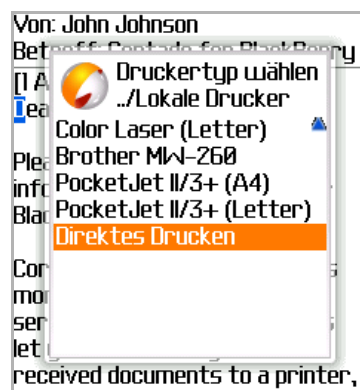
Von: John Johnson
Betreff: Contado for BlackBerry
[I A
Tea

Plea
info
Blac

Cor
mo
ser
let
received documents to a printer,

Druckertyp wählen
../Lokale Drucker
Color Laser (Letter)
Brother MW-260
PocketJet II/3+ (A4)
PocketJet II/3+ (Letter)
Direktes Drucken